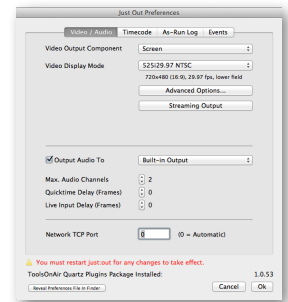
Just Out Preferences

Video / Audio | Timecode | As-Run Log | Events

Video Output Component: Screen

Video Display Mode: 525i29.97 NTSC

720x480 (16:9), 29.97 fps, lower field

Advanced Options...

Streaming Output

Output Audio To: Built-in Output

Max. Audio Channels: 2

Quicktime Delay (Frames): 0

Live Input Delay (Frames): 0

Network TCP Port: 0 (0 = Automatic)

You must restart just:out for any changes to take effect.

ToolsOnAir Quartz Plugins Package Installed: 1.0.53

Reveal Preferences File In Finder

Cancel

Ok